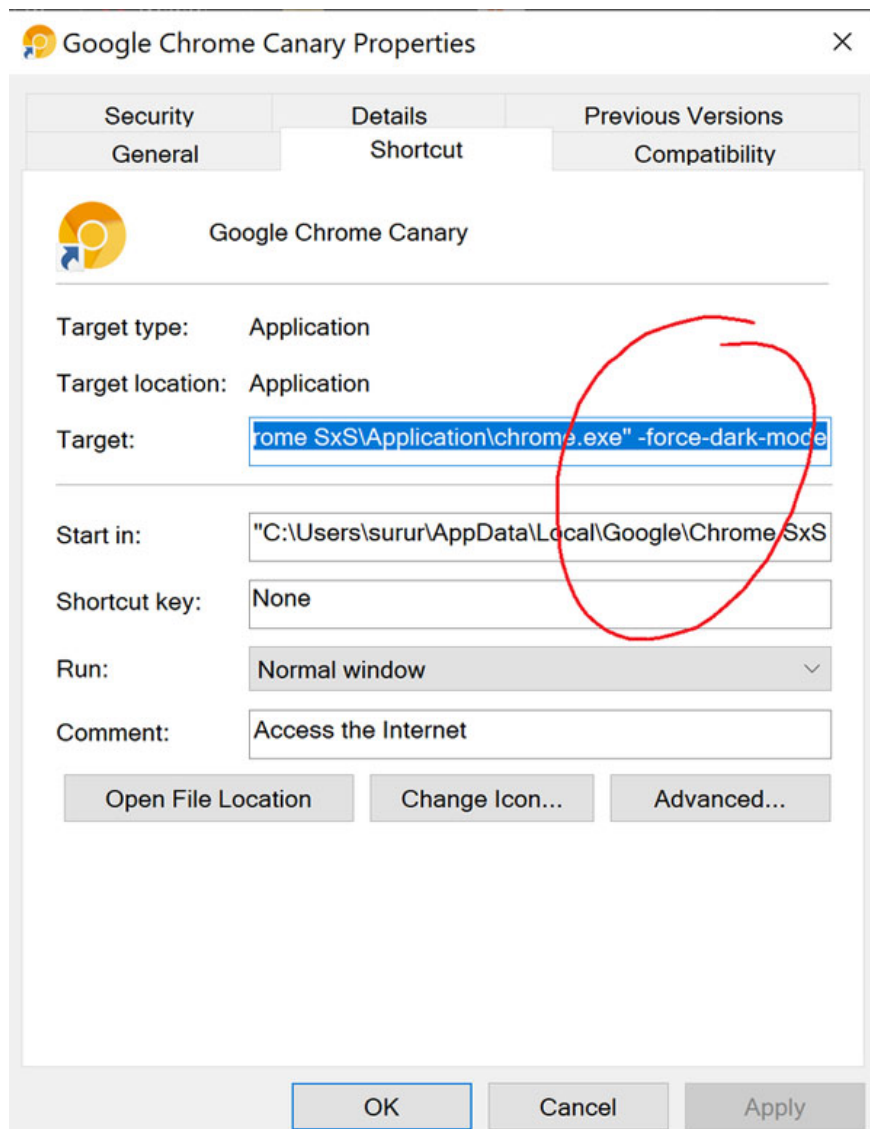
Google Chrome Canary Properties

×

Security

Details

Previous Versions

General

Shortcut

Compatibility

Google Chrome Canary

Target type: Application

Target location: Application

Target: rome SxS\Application\chrome.exe" -force-dark-mode

Start in: "C:\Users\surur\AppData\Local\Google\Chrome SxS

Shortcut key: None

Run: Normal window

Comment: Access the Internet

Open File Location

Change Icon...

Advanced...

OK

Cancel

Apply